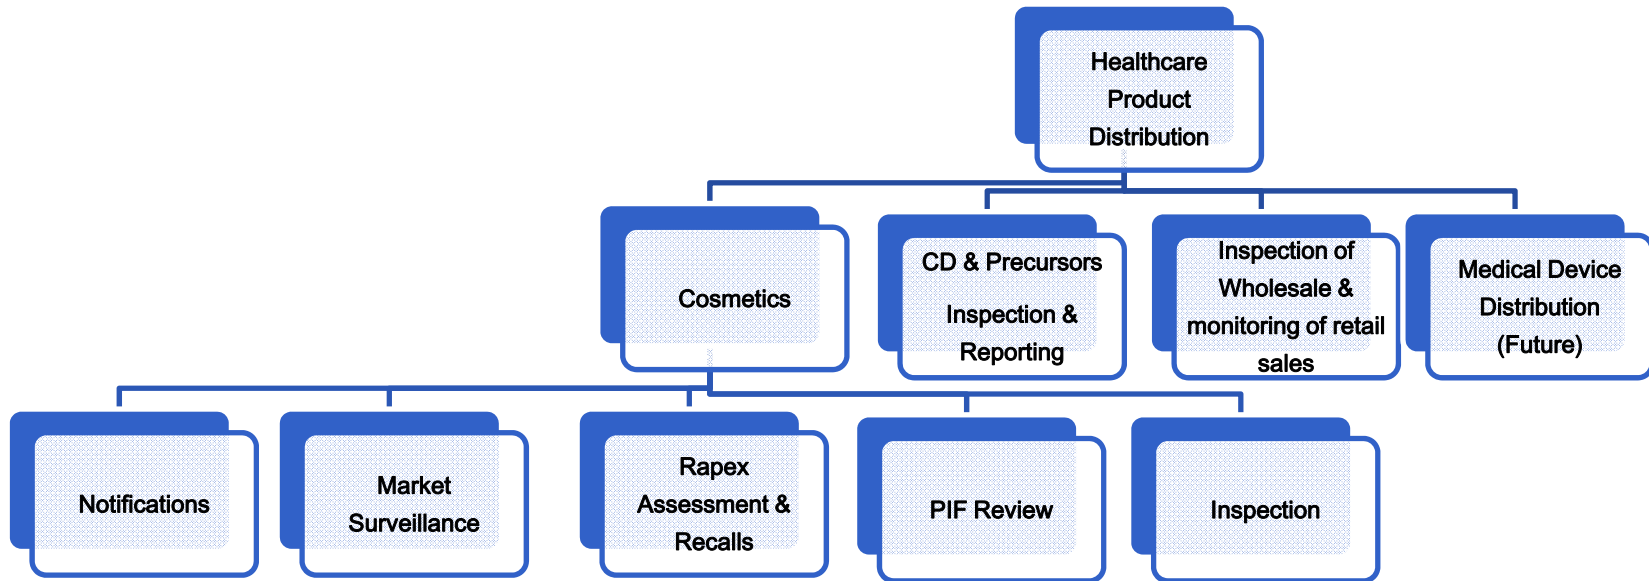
Healthcare Product Distribution

Cosmetics

CD & Precursors Inspection & Reporting

Inspection of Wholesale & monitoring of retail sales

Medical Device Distribution (Future)

Notifications

Market Surveillance

Rapex Assessment & Recalls

PIF Review

Inspection